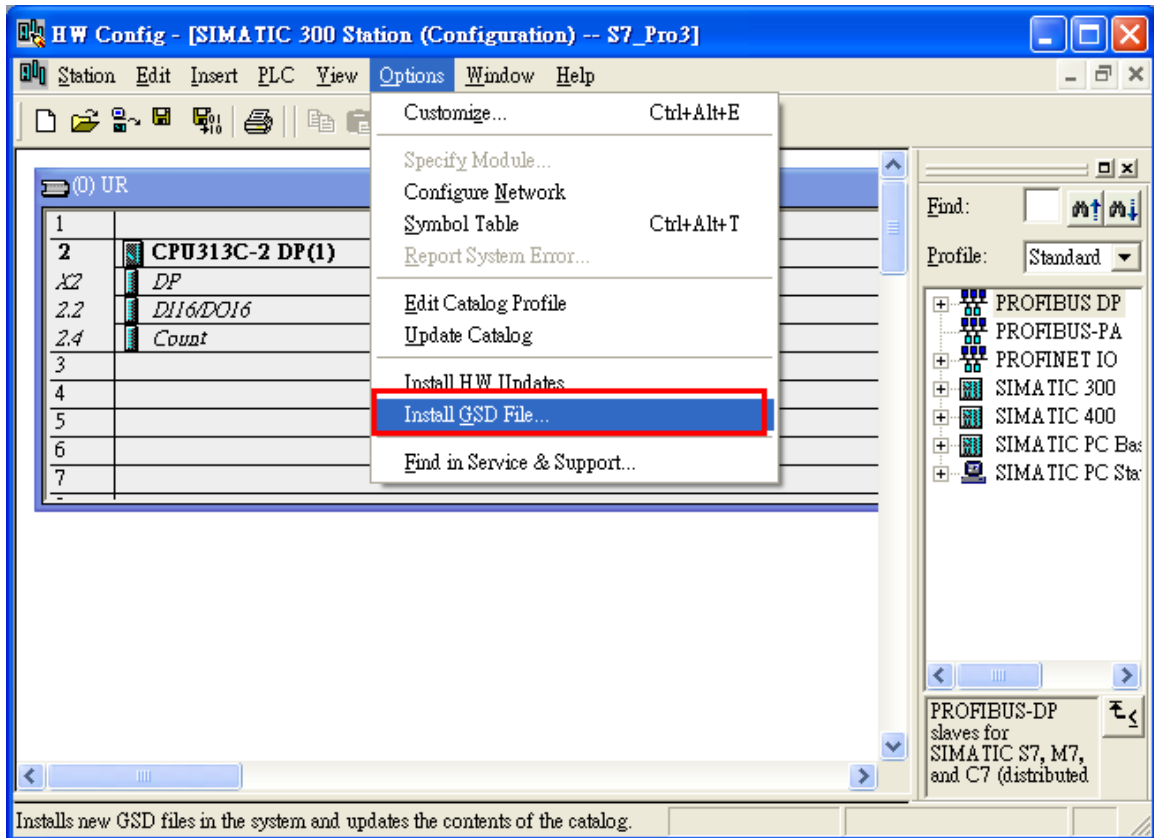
HW Config - [SIMATIC 300 Station (Configuration) -- S7_Pro3]

Station Edit Insert PLC View Options Window Help

Customize... Ctrl+Alt+E
Specify Module...
Configure Network
Symbol Table Ctrl+Alt+T
Report System Error...
Edit Catalog Profile
Update Catalog
Install HW Updates
Install GSD File...
Find in Service & Support...

(0) UR

| | |
|---|---|
| 1 | |
| 2 | CPU313C-2 DP(1) |
| X2 | DP |
| 2.2 | DI16/DO16 |
| 2.4 | Count |
| 3 | |
| 4 | |
| 5 | |
| 6 | |
| 7 | |

Find:
Profile: Standard

PROFIBUS DP
PROFIBUS-PA
PROFINET IO
SIMATIC 300
SIMATIC 400
SIMATIC PC Bas
SIMATIC PC Sta

PROFIBUS-DP slaves for SIMATIC S7, M7, and C7 (distributed

Installs new GSD files in the system and updates the contents of the catalog.